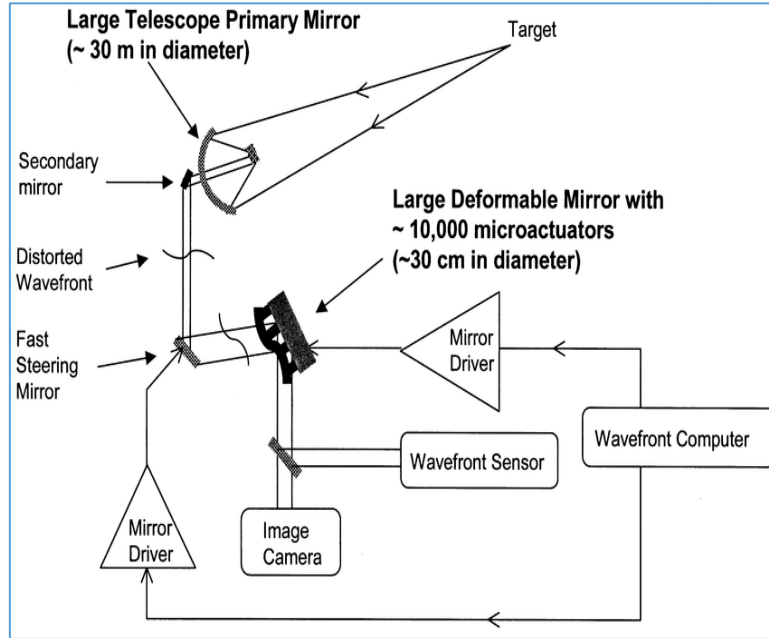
Large Telescope Primary Mirror
(~ 30 m in diameter)

Target

Secondary mirror

Large Deformable Mirror with
~ 10,000 microactuators
(~30 cm in diameter)

Distorted Wavefront

Fast Steering Mirror

Mirror Driver

Wavefront Computer

Wavefront Sensor

Mirror Driver

Image Camera